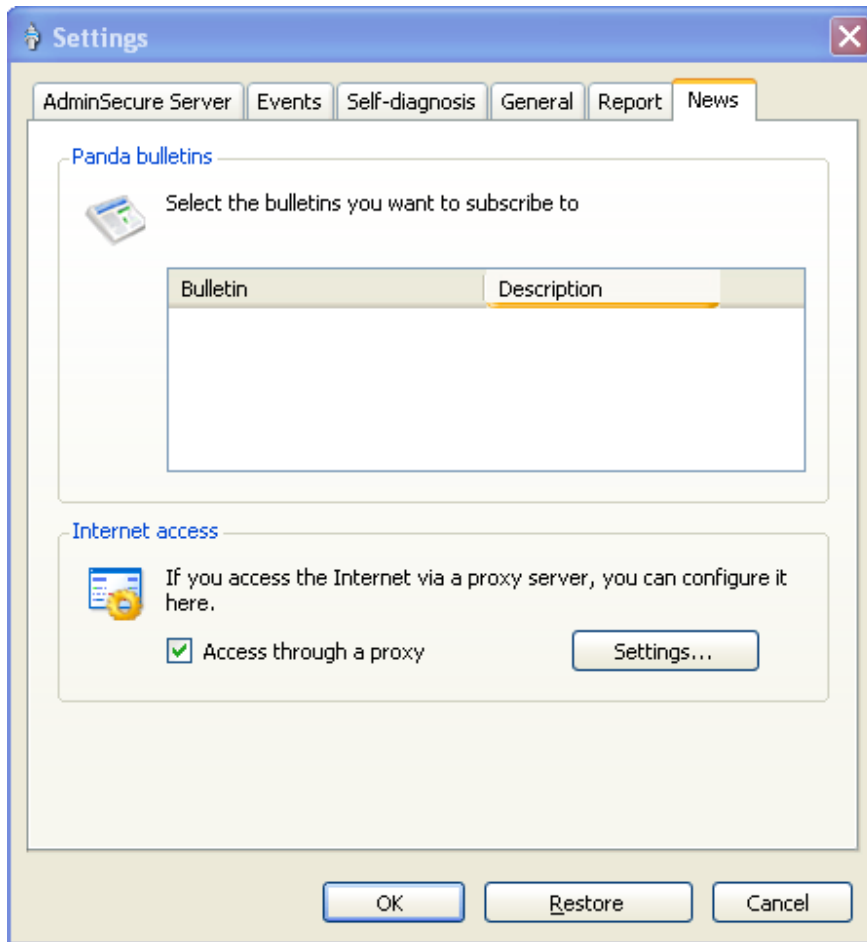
Settings

AdminSecure Server | Events | Self-diagnosis | General | Report | News

Panda bulletins

Select the bulletins you want to subscribe to

| Bulletin | Description |
|---|---|

Internet access

If you access the Internet via a proxy server, you can configure it here.

Access through a proxy

Settings...

OK

Restore

Cancel